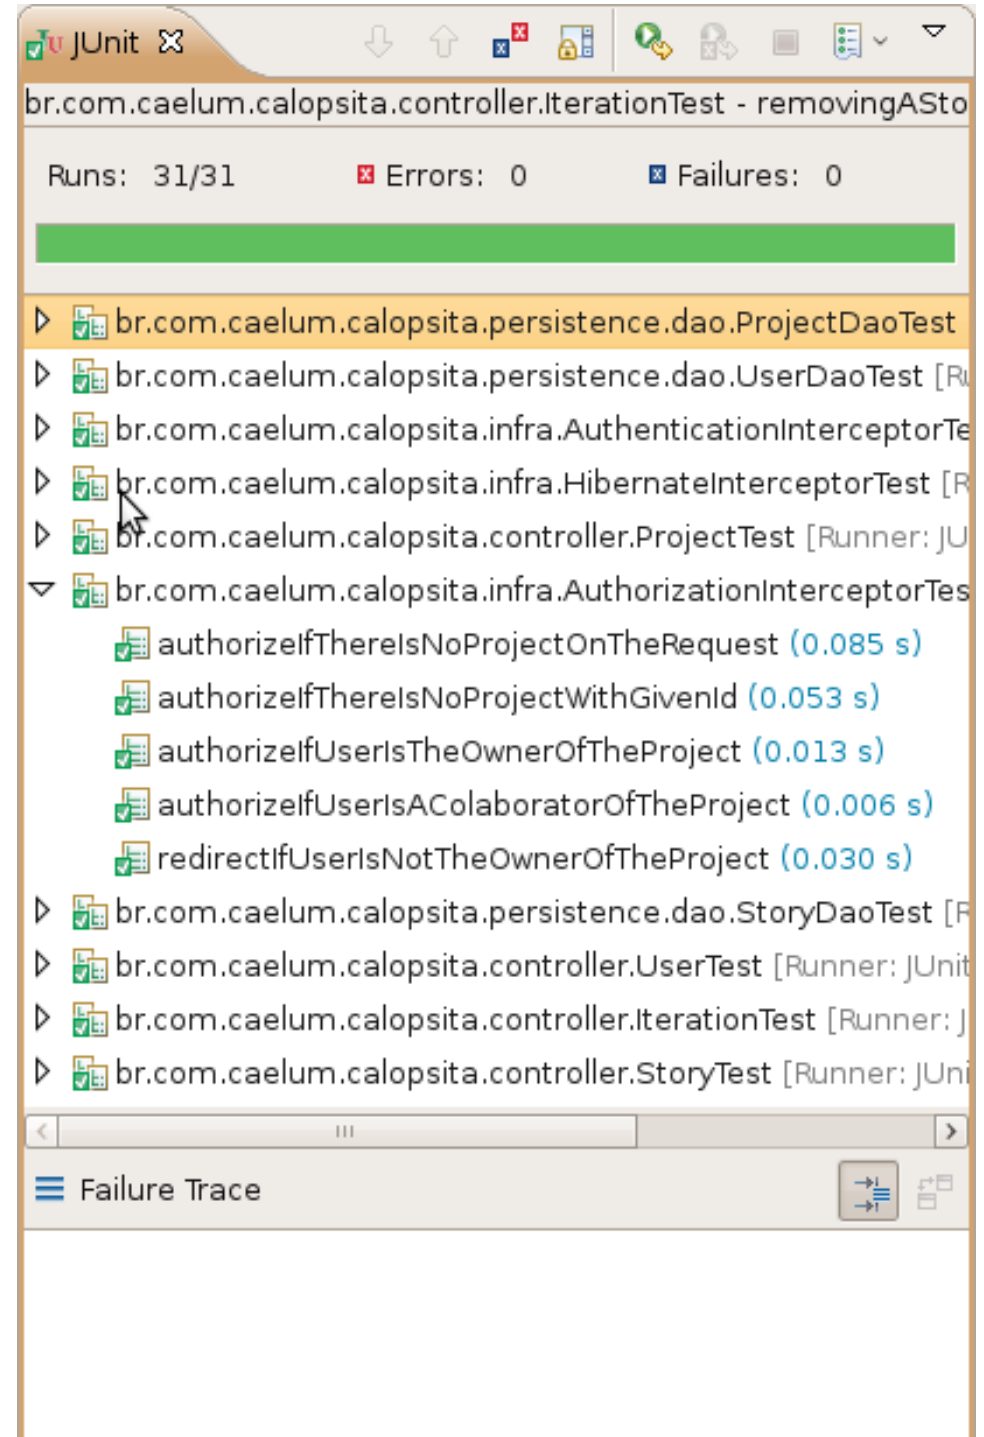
JUnit

br.com.caelum.calopsita.controller.IterationTest - removingASto

Runs: 31/31 Errors: 0 Failures: 0

br.com.caelum.calopsita.persistence.dao.ProjectDaoTest
br.com.caelum.calopsita.persistence.dao.UserDaoTest [R
br.com.caelum.calopsita.infra.AuthenticationInterceptorTe
br.com.caelum.calopsita.infra.HibernateInterceptorTest [R
br.com.caelum.calopsita.controller.ProjectTest [Runner: JU
br.com.caelum.calopsita.infra.AuthorizationInterceptorTes
authorizeIfThereIsNoProjectOnTheRequest (0.085 s)
authorizeIfThereIsNoProjectWithGivenId (0.053 s)
authorizeIfUserIsTheOwnerOfTheProject (0.013 s)
authorizeIfUserIsAColaboratorOfTheProject (0.006 s)
redirectIfUserIsNotTheOwnerOfTheProject (0.030 s)
br.com.caelum.calopsita.persistence.dao.StoryDaoTest [R
br.com.caelum.calopsita.controller.UserTest [Runner: JUnit
br.com.caelum.calopsita.controller.IterationTest [Runner: J
br.com.caelum.calopsita.controller.StoryTest [Runner: JUni

Failure Trace